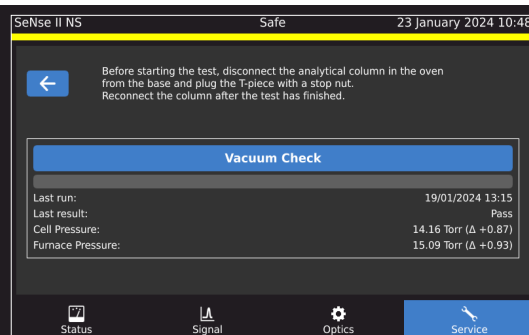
SeNse II NS Safe 23 January 2024 10:48

Before starting the test, disconnect the analytical column in the oven from the base and plug the T-piece with a stop nut.
Reconnect the column after the test has finished.

Vacuum Check

| | |
|---|---|
| Last run: | 19/01/2024 13:15 |
| Last result: | Pass |
| Cell Pressure: | 14.16 Torr (Δ +0.87) |
| Furnace Pressure: | 15.09 Torr (Δ +0.93) |

Status Signal Optics Service